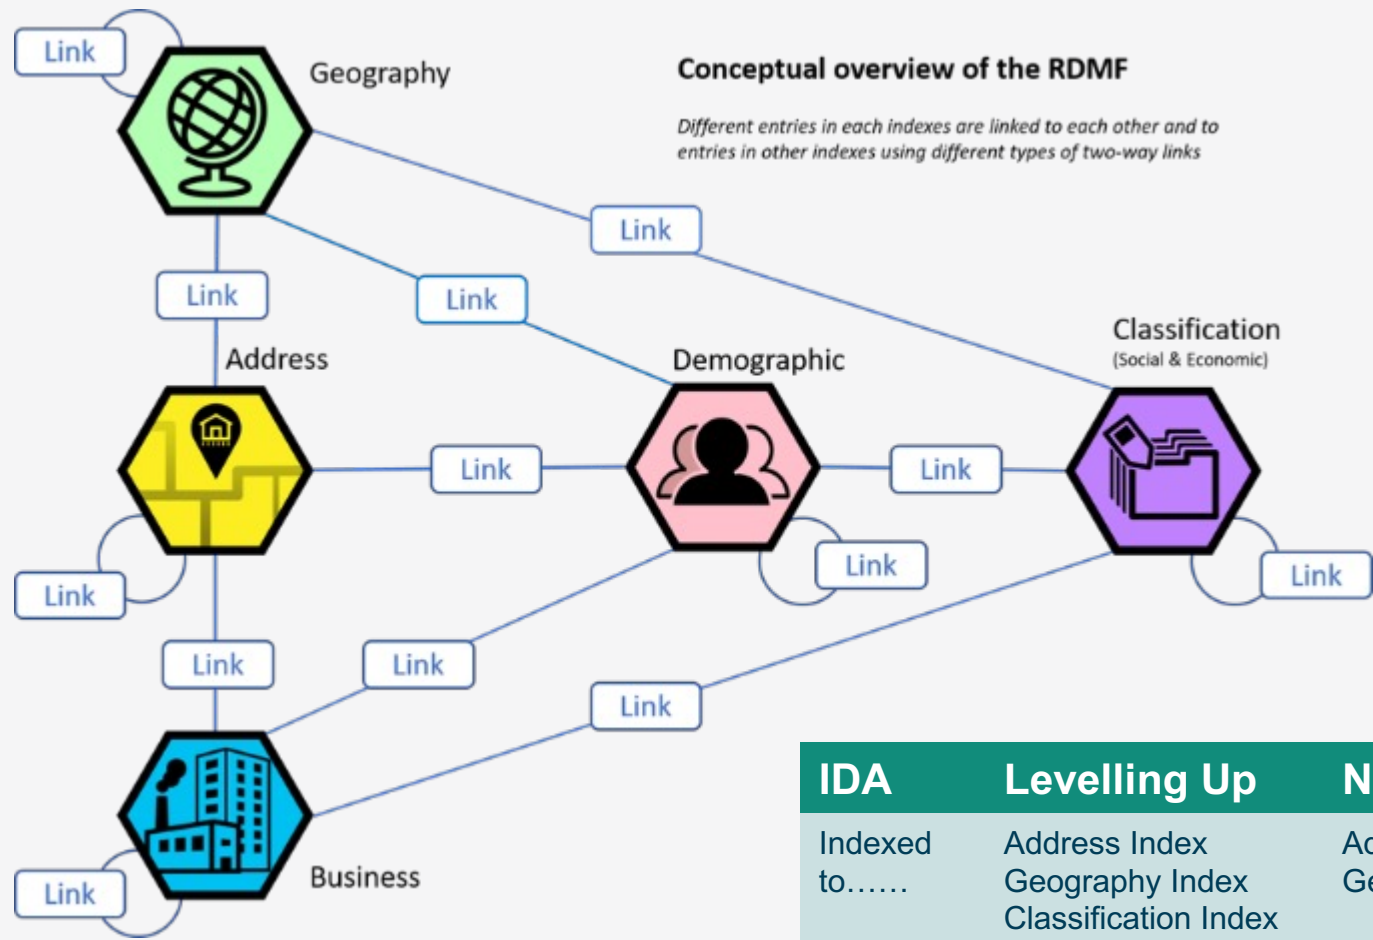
Link

Geography

Conceptual overview of the RDMF

Different entries in each indexes are linked to each other and to entries in other indexes using different types of two-way links

Link

Link

Link

Address

Demographic

Classification
(Social & Economic)

Link

Link

Link

Link

Link

Link

Link

Link

Link

Business

| IDA | Levelling Up | N |
|---|---|---|
| Indexed to…… | Address Index Geography Index Classification Index | Ac Ge |